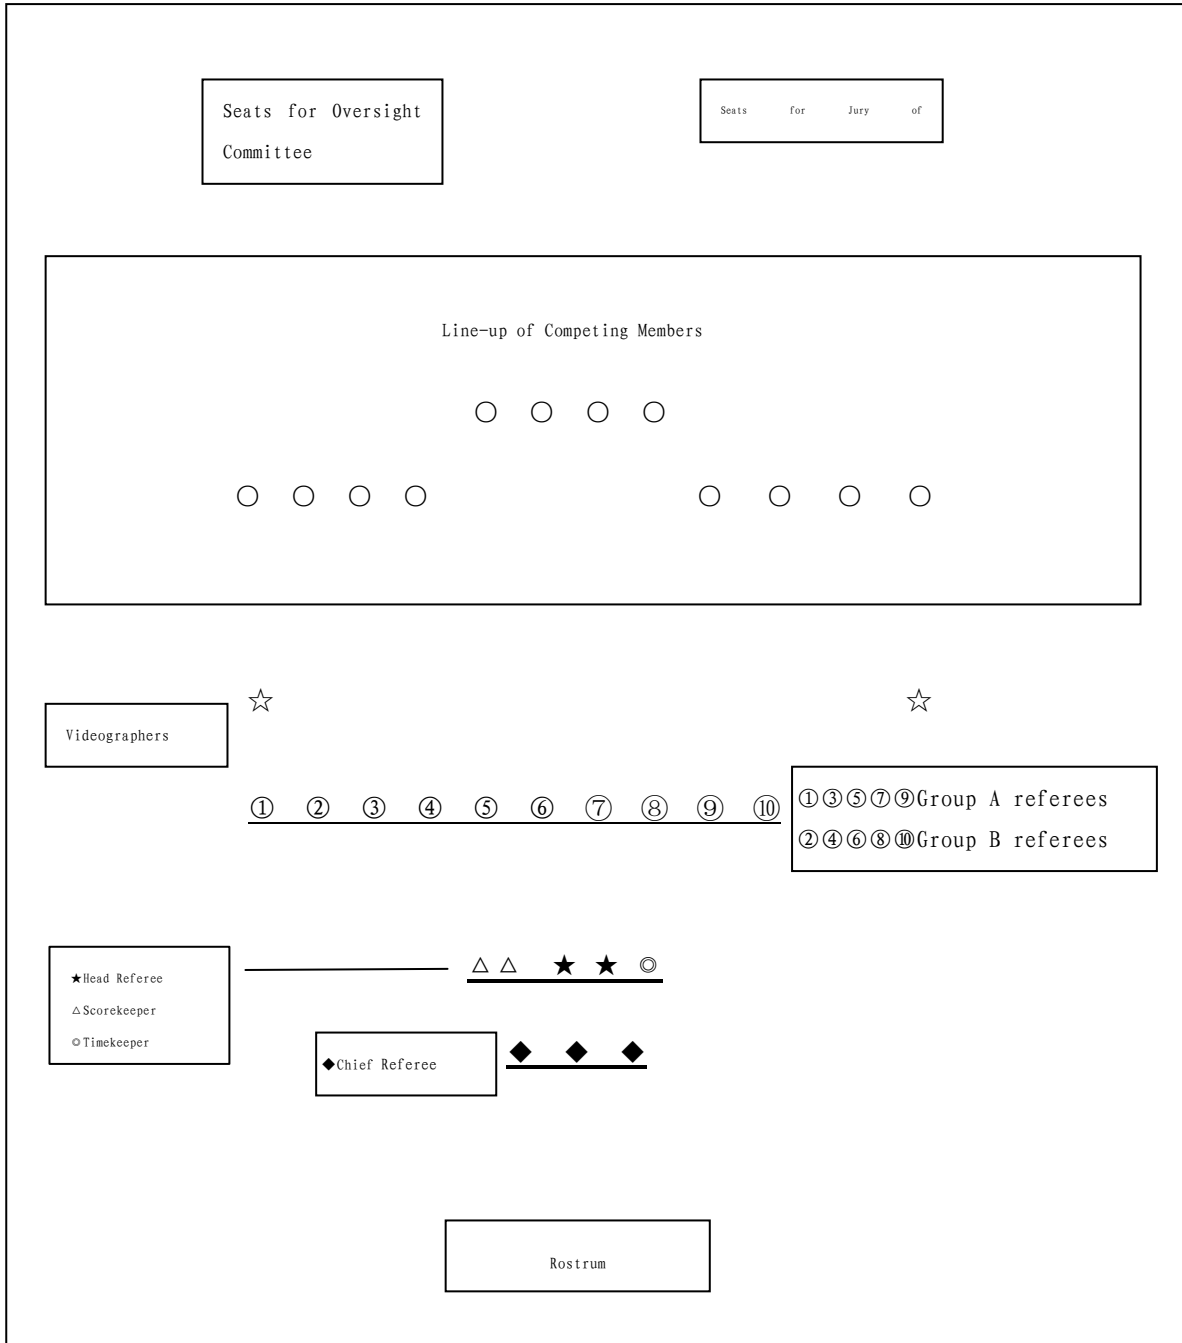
Seats for Oversight Committee

Seats for Jury of

Line-up of Competing Members

○ ○ ○ ○

○ ○ ○ ○ ○ ○ ○ ○

☆ ☆

Videographers

① ② ③ ④ ⑤ ⑥ ⑦ ⑧ ⑨ ⑩

①③⑤⑦⑨Group A referees
②④⑥⑧⑩Group B referees

★Head Referee
△Scorekeeper
◎Timekeeper

△ △ ★ ★ ◎

◆Chief Referee

◆ ◆ ◆

Rostrum